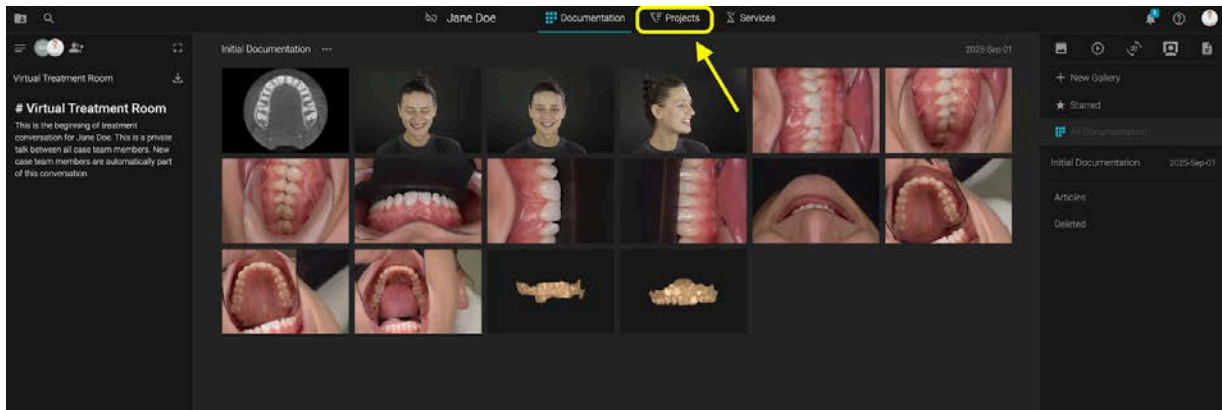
Jane Doe
Documentation
Projects
Services

Virtual Treatment Room

# Virtual Treatment Room
This is the beginning of treatment conversation for Jane Doe. This is a private talk between all case team members. New case team members are automatically part of this conversation.

Initial Documentation ···
2025-Sep-01

+ New Gallery
★ Starred
All Documentation
Initial Documentation 2025-Sep-01
Articles
Deleted